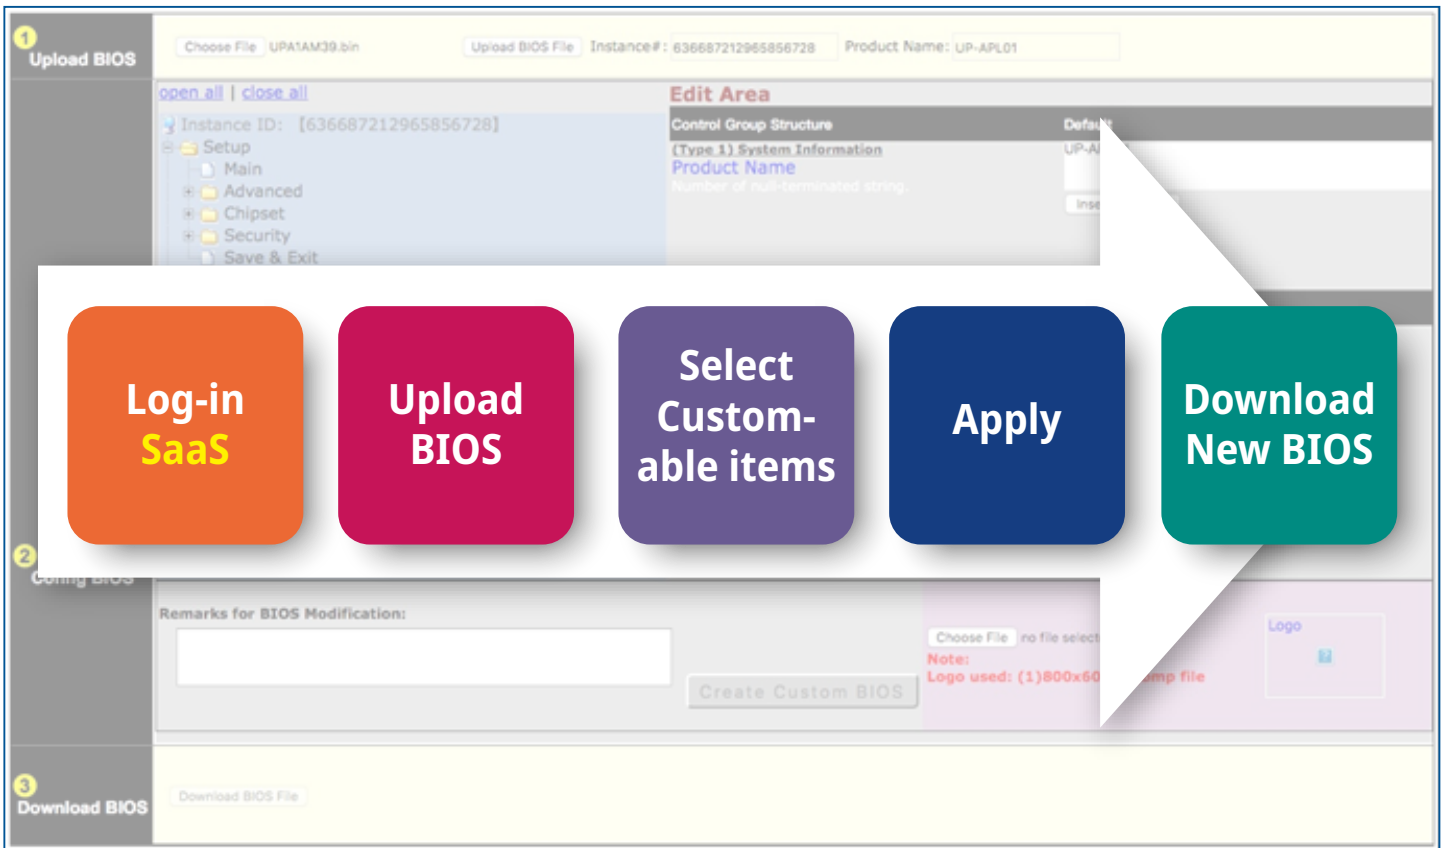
1 Upload BIOS

Choose File UPA1AM39.bin Upload BIOS File Instance#: 636687212965856728 Product Name: UP-APL01

open all | close all

Instance ID: [636687212965856728]
Setup
Main
Advanced
Chipset
Security
Save & Exit

Edit Area

Control Group Structure
Default
(Type 1) System Information
Product Name
Number of null-terminated string.
UP-A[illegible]
Inse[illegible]

Log-in SaaS

Upload BIOS

Select Custom-able items

Apply

Download New BIOS

2 Config BIOS

Remarks for BIOS Modification:

Create Custom BIOS

Choose File no file select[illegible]
Note:
Logo used: (1)800x60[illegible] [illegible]mp file
Logo

3 Download BIOS

Download BIOS File